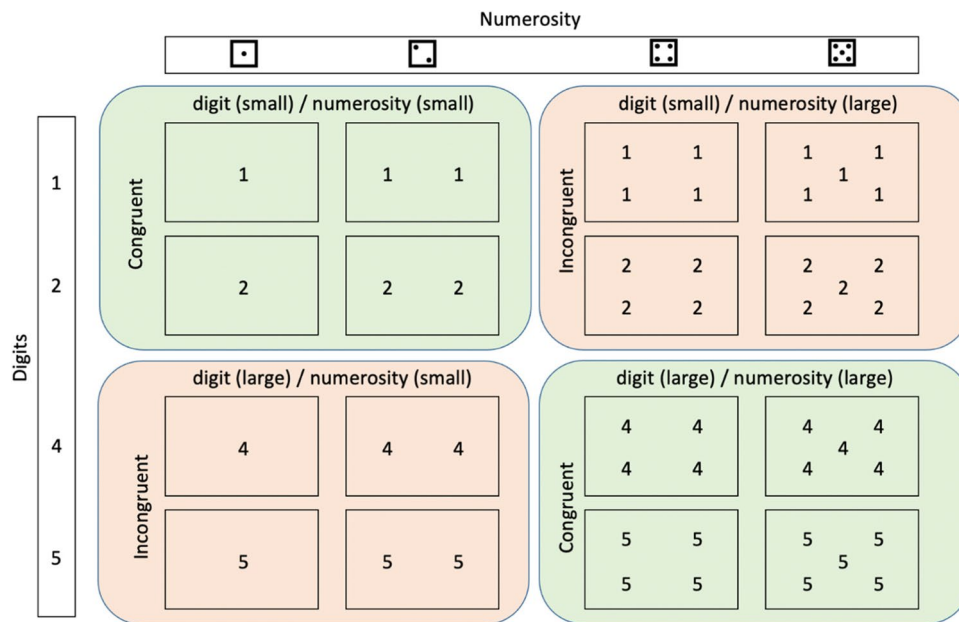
Numerosity

Digits

1

2

4

5

digit (small) / numerosity (small)

Congruent

1

1 1

2

2 2

digit (small) / numerosity (large)

Incongruent

1 1
1 1

1 1
1
1 1

2 2
2 2

2 2
2
2 2

digit (large) / numerosity (small)

Incongruent

4

4 4

5

5 5

digit (large) / numerosity (large)

Congruent

4 4
4 4

4 4
4
4 4

5 5
5 5

5 5
5
5 5